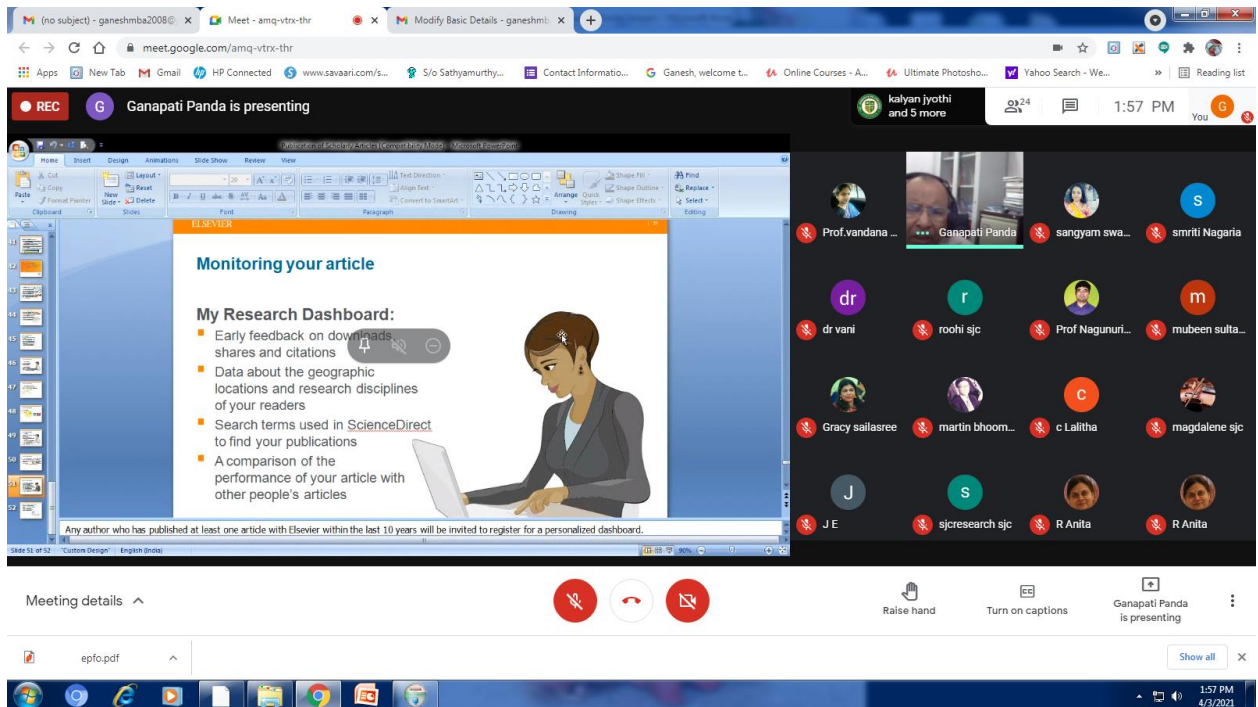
(no subject) - ganeshmba2008@ ×
Meet - amq-vtrx-thr ×
Modify Basic Details - ganeshmb ×

meet.google.com/amq-vtrx-thr

Apps  New Tab  Gmail  HP Connected  www.savaari.com/s...  S/o Sathyamurthy...  Contact Informatio...  Ganesh, welcome t...  Online Courses - A...  Ultimate Photosho...  Yahoo Search - We...  »  Reading list

REC  Ganapati Panda is presenting

kalyan jyothi and 5 more  24  1:57 PM  You

Publication of Scholarly Articles [Compatibility Mode] - Microsoft PowerPoint
Home  Insert  Design  Animations  Slide Show  Review  View
Cut  Copy  Format Painter  Paste  Clipboard  Layout  Reset  New Slide  Delete  Slides  Font  Paragraph  Text Direction  Align Text  Convert to SmartArt  Arrange  Quick Styles  Shape Fill  Shape Outline  Shape Effects  Drawing  Find  Replace  Select  Editing

ELSEVIER

Monitoring your article

My Research Dashboard:
Early feedback on downloads, shares and citations
Data about the geographic locations and research disciplines of your readers
Search terms used in ScienceDirect to find your publications
A comparison of the performance of your article with other people's articles

Any author who has published at least one article with Elsevier within the last 10 years will be invited to register for a personalized dashboard.

Slide 51 of 52  "Custom Design"  English (India)  90%

Prof.vandana ...  Ganapati Panda  sangyam swa...  smriti Nagaria
dr vani  roohi sjc  Prof Nagunuri...  mubeen sulta...
Gracy sailasree  martin bhoom...  c Lalitha  magdalene sjc
J E  sjcresearch sjc  R Anita  R Anita

Meeting details
Raise hand  Turn on captions  Ganapati Panda is presenting

epfo.pdf  Show all

1:57 PM 4/3/2021